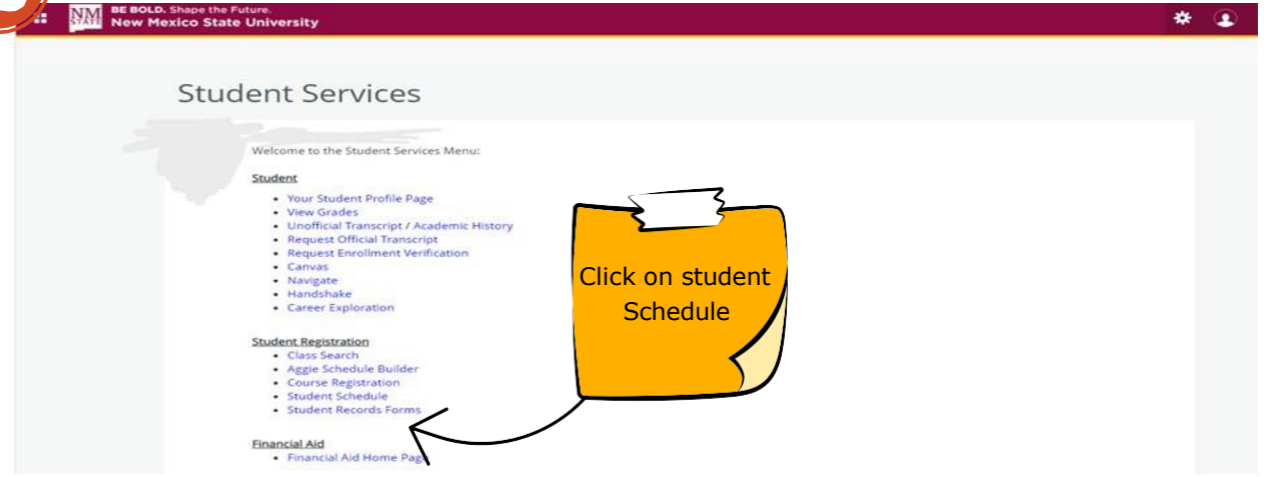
NM STATE BE BOLD. Shape the Future. New Mexico State University

Student Services

Welcome to the Student Services Menu:

Student

- Your Student Profile Page
- View Grades
- Unofficial Transcript / Academic History
- Request Official Transcript
- Request Enrollment Verification
- Canvas
- Navigate
- Handshake
- Career Exploration

Student Registration

- Class Search
- Aggie Schedule Builder
- Course Registration
- Student Schedule
- Student Records Forms

Financial Aid

- Financial Aid Home Page

Click on student Schedule